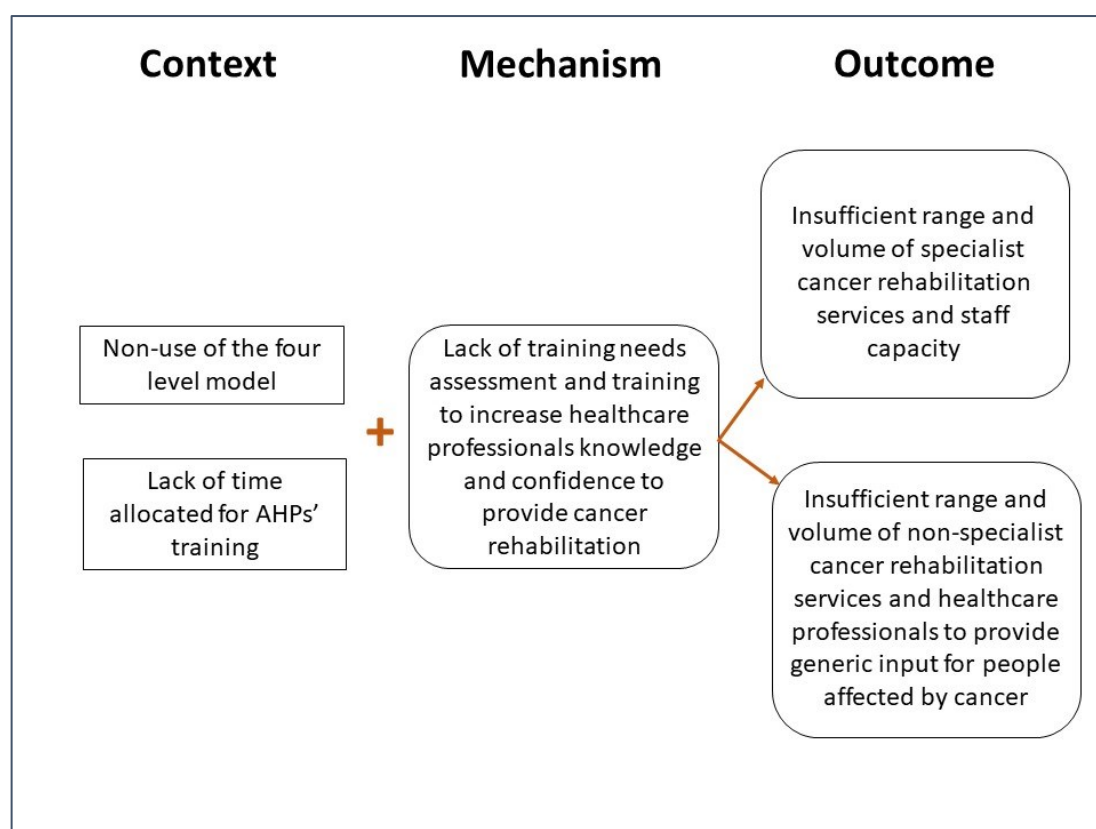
Context

Mechanism

Outcome

Non-use of the four level model

Lack of time allocated for AHPs' training

+

Lack of training needs assessment and training to increase healthcare professionals knowledge and confidence to provide cancer rehabilitation

Insufficient range and volume of specialist cancer rehabilitation services and staff capacity

Insufficient range and volume of non-specialist cancer rehabilitation services and healthcare professionals to provide generic input for people affected by cancer